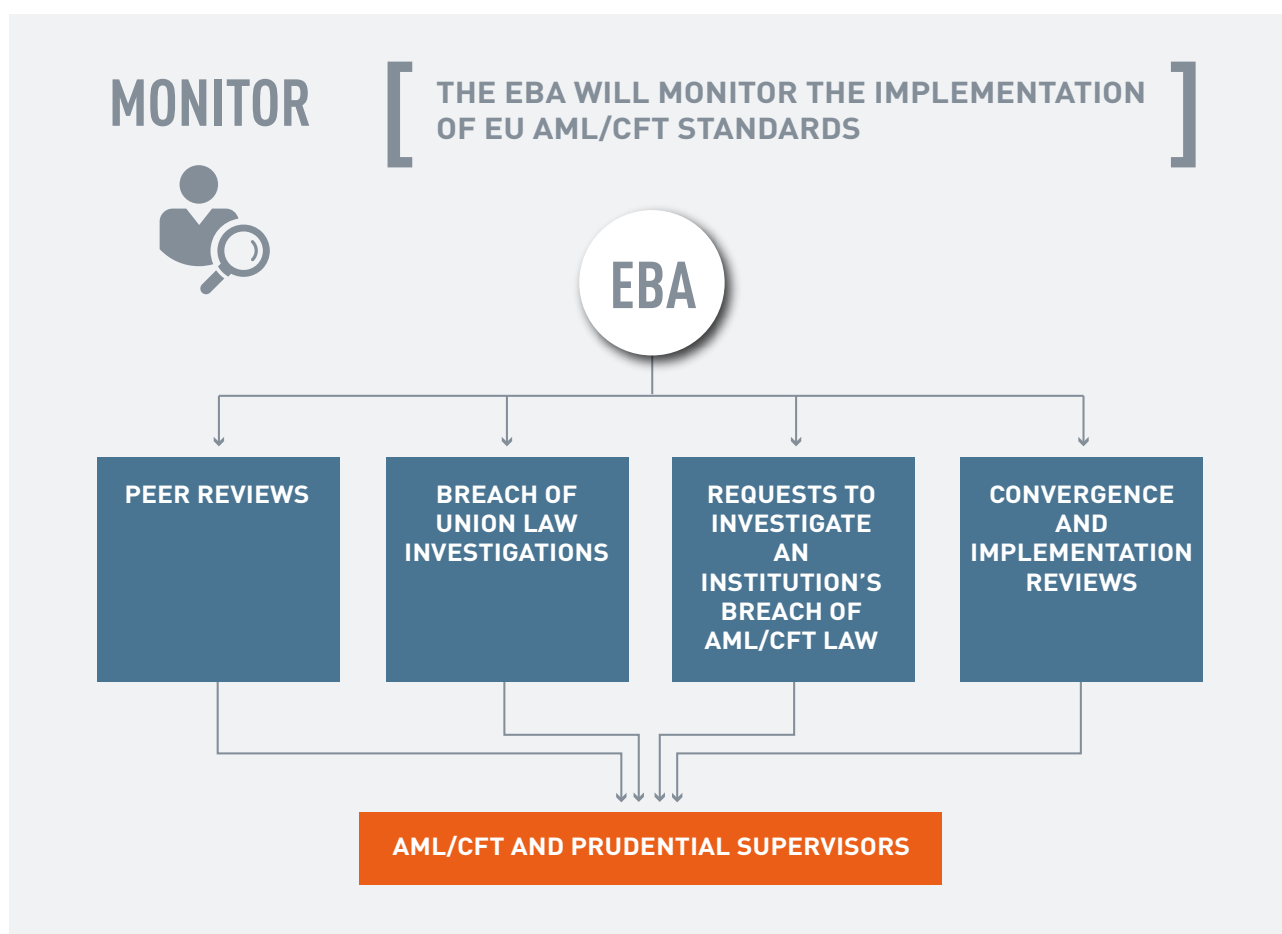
MONITOR

THE EBA WILL MONITOR THE IMPLEMENTATION OF EU AML/CFT STANDARDS

EBA

PEER REVIEWS

BREACH OF UNION LAW INVESTIGATIONS

REQUESTS TO INVESTIGATE AN INSTITUTION'S BREACH OF AML/CFT LAW

CONVERGENCE AND IMPLEMENTATION REVIEWS

AML/CFT AND PRUDENTIAL SUPERVISORS